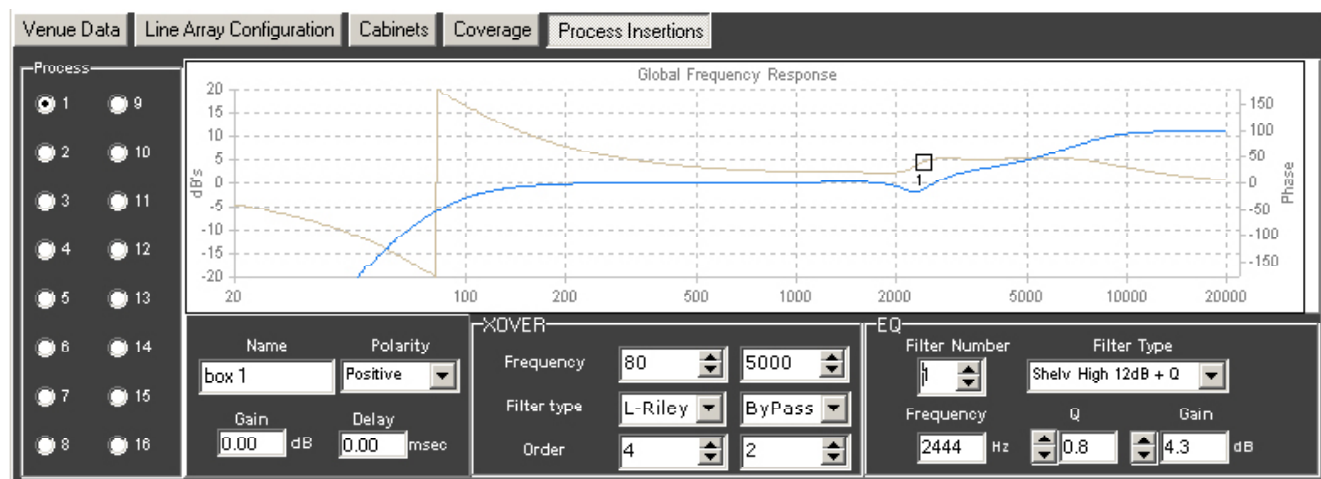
Venue Data | Line Array Configuration | Cabinets | Coverage | Process Insertions

Process

1 9
2 10
3 11
4 12
5 13
6 14
7 15
8 16

Global Frequency Response

dBs

20
15
10
5
0
-5
-10
-15
-20

150
100
50
0
-50
-100
-150

Phase

1

20 100 200 500 1000 2000 5000 10000 20000

Name
box 1
Polarity
Positive
Gain
0.00 dB
Delay
0.00 msec

XOVER
Frequency 80 5000
Filter type L-Riley ByPass
Order 4 2

EQ
Filter Number
1
Filter Type
Shelv High 12dB + Q
Frequency
2444 Hz
Q
0.8
Gain
4.3 dB